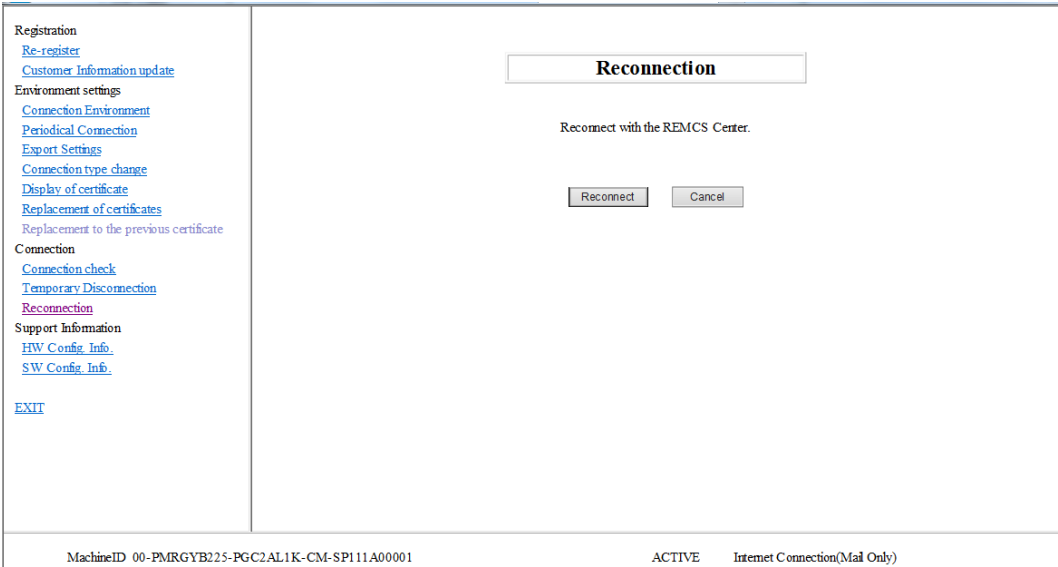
Registration
Re-register
Customer Information update
Environment settings
Connection Environment
Periodical Connection
Export Settings
Connection type change
Display of certificate
Replacement of certificates
Replacement to the previous certificate
Connection
Connection check
Temporary Disconnection
Reconnection
Support Information
HW Config. Info.
SW Config. Info.

EXIT

Reconnection

Reconnect with the REMCS Center.

Reconnect Cancel

MachineID 00-PMRGYB225-PGC2AL1K-CM-SP111A00001 ACTIVE Internet Connection(Mail Only)